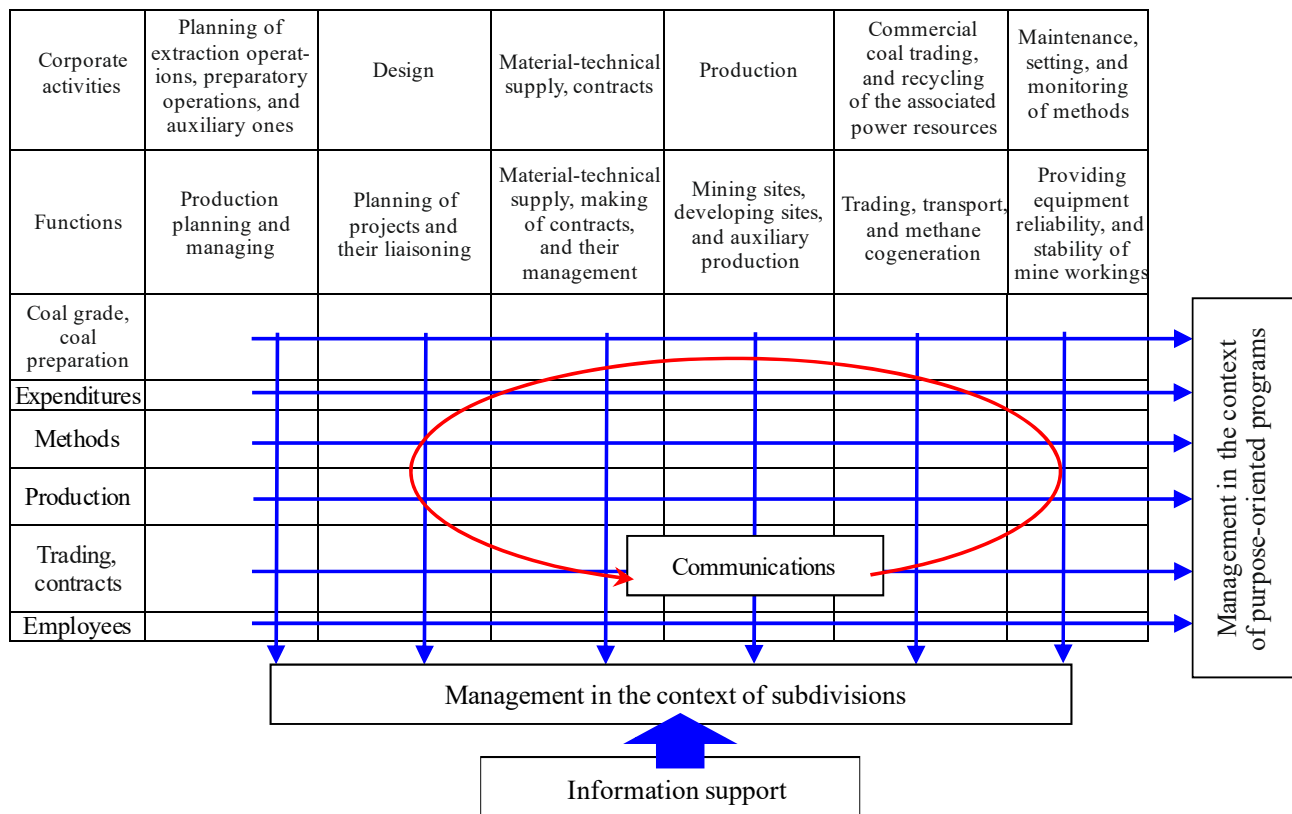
| Corporate activities | Planning of extraction operations, preparatory operations, and auxiliary ones | Design | Material-technical supply, contracts | Production | Commercial coal trading, and recycling of the associated power resources | Maintenance, setting, and monitoring of methods |
|---|---|---|---|---|---|---|
| Functions | Production planning and managing | Planning of projects and their liaisoning | Material-technical supply, making of contracts, and their management | Mining sites, developing sites, and auxiliary production | Trading, transport, and methane cogeneration | Providing equipment reliability, and stability of mine workings |
| Coal grade, coal preparation | | | | | | |
| Expenditures | | | | | | |
| Methods | | | | | | |
| Production | | | | | | |
| Trading, contracts | | | | | | |
| Employees | | | | | | |

Communications

Management in the context of purpose-oriented programs

Management in the context of subdivisions

Information support